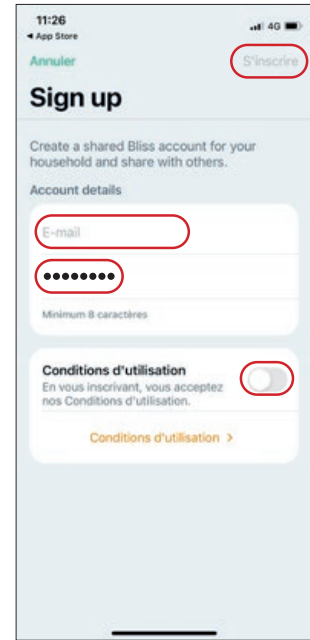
11:26
◂ App Store
4G

Annuler
S'inscrire

Sign up

Create a shared Bliss account for your household and share with others.

Account details

E-mail

••••••••

Minimum 8 caractères

Conditions d'utilisation
En vous inscrivant, vous acceptez nos Conditions d'utilisation.

Conditions d'utilisation >